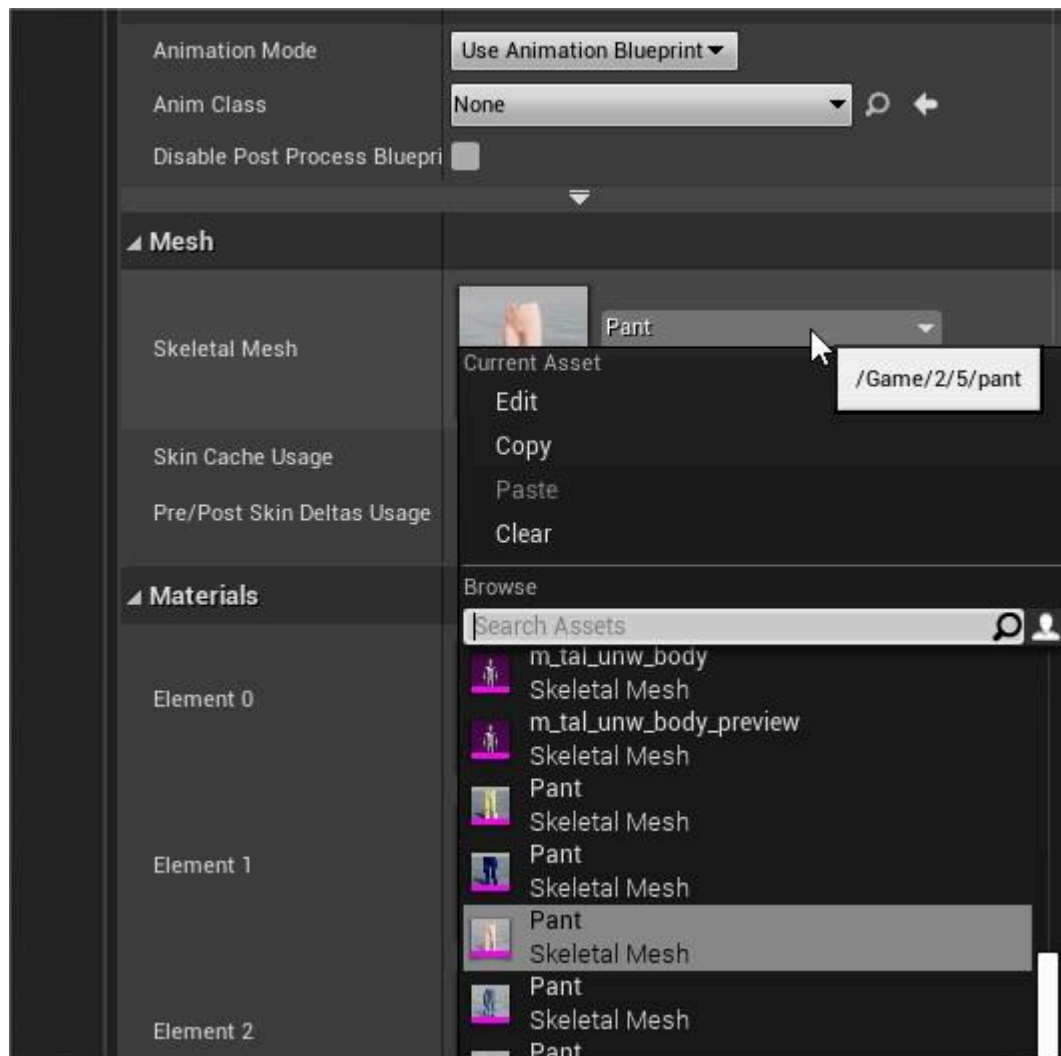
Animation Mode
Use Animation Blueprint
Anim Class
None
Disable Post Process Bluepri

Mesh
Skeletal Mesh
Pant
/Game/2/5/pant
Current Asset
Edit
Copy
Paste
Clear
Skin Cache Usage
Pre/Post Skin Deltas Usage

Materials
Browse
Search Assets
Element 0
m_tal_unw_body
Skeletal Mesh
m_tal_unw_body_preview
Skeletal Mesh
Pant
Skeletal Mesh
Element 1
Pant
Skeletal Mesh
Pant
Skeletal Mesh
Element 2
Pant
Skeletal Mesh
Pant